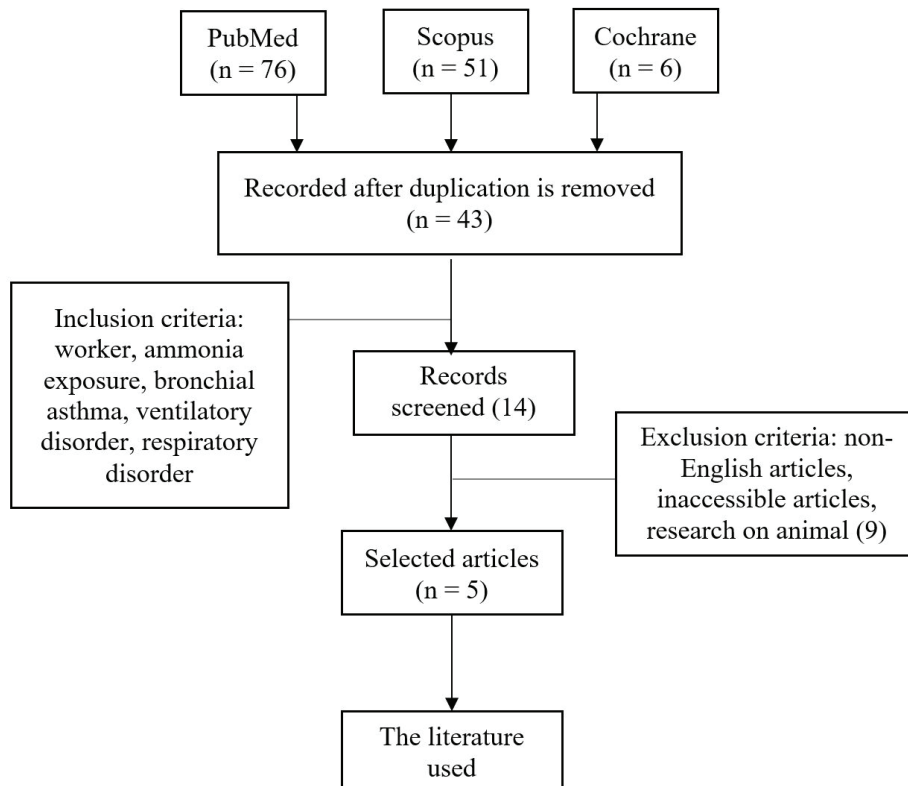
PubMed
(n = 76)

Scopus
(n = 51)

Cochrane
(n = 6)

Recorded after duplication is removed
(n = 43)

Inclusion criteria: worker, ammonia exposure, bronchial asthma, ventilatory disorder, respiratory disorder

Records screened (14)

Exclusion criteria: non-English articles, inaccessible articles, research on animal (9)

Selected articles
(n = 5)

The literature used